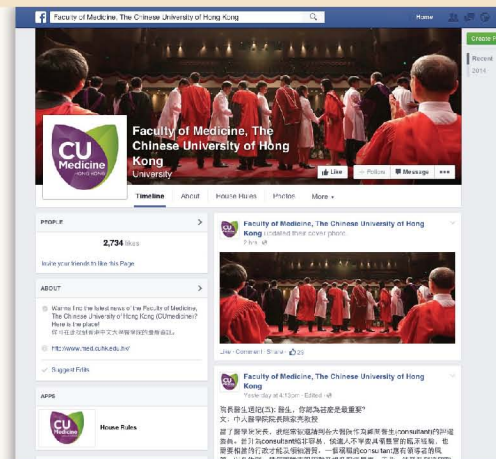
Faculty of Medicine, The Chinese University of Hong Kong

Home

Create P

Recent

2014

CU Medicine HONG KONG

Faculty of Medicine, The Chinese University of Hong Kong

University

Like

Follow

Message

Timeline

About

House Rules

Photos

More

PEOPLE

2,734 likes

Invite your friends to like this Page

ABOUT

Want to find the latest news of the Faculty of Medicine, The Chinese University of Hong Kong (CUmedicine)? Here is the place!

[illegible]

http://www.med.cuhk.edu.hk/

Suggest Edits

APPS

CU Medicine

House Rules

Faculty of Medicine, The Chinese University of Hong Kong updated their cover photo.

2 hrs

Like · Comment · Share · 29

Faculty of Medicine, The Chinese University of Hong Kong

Yesterday at 4:13pm · Edited

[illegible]